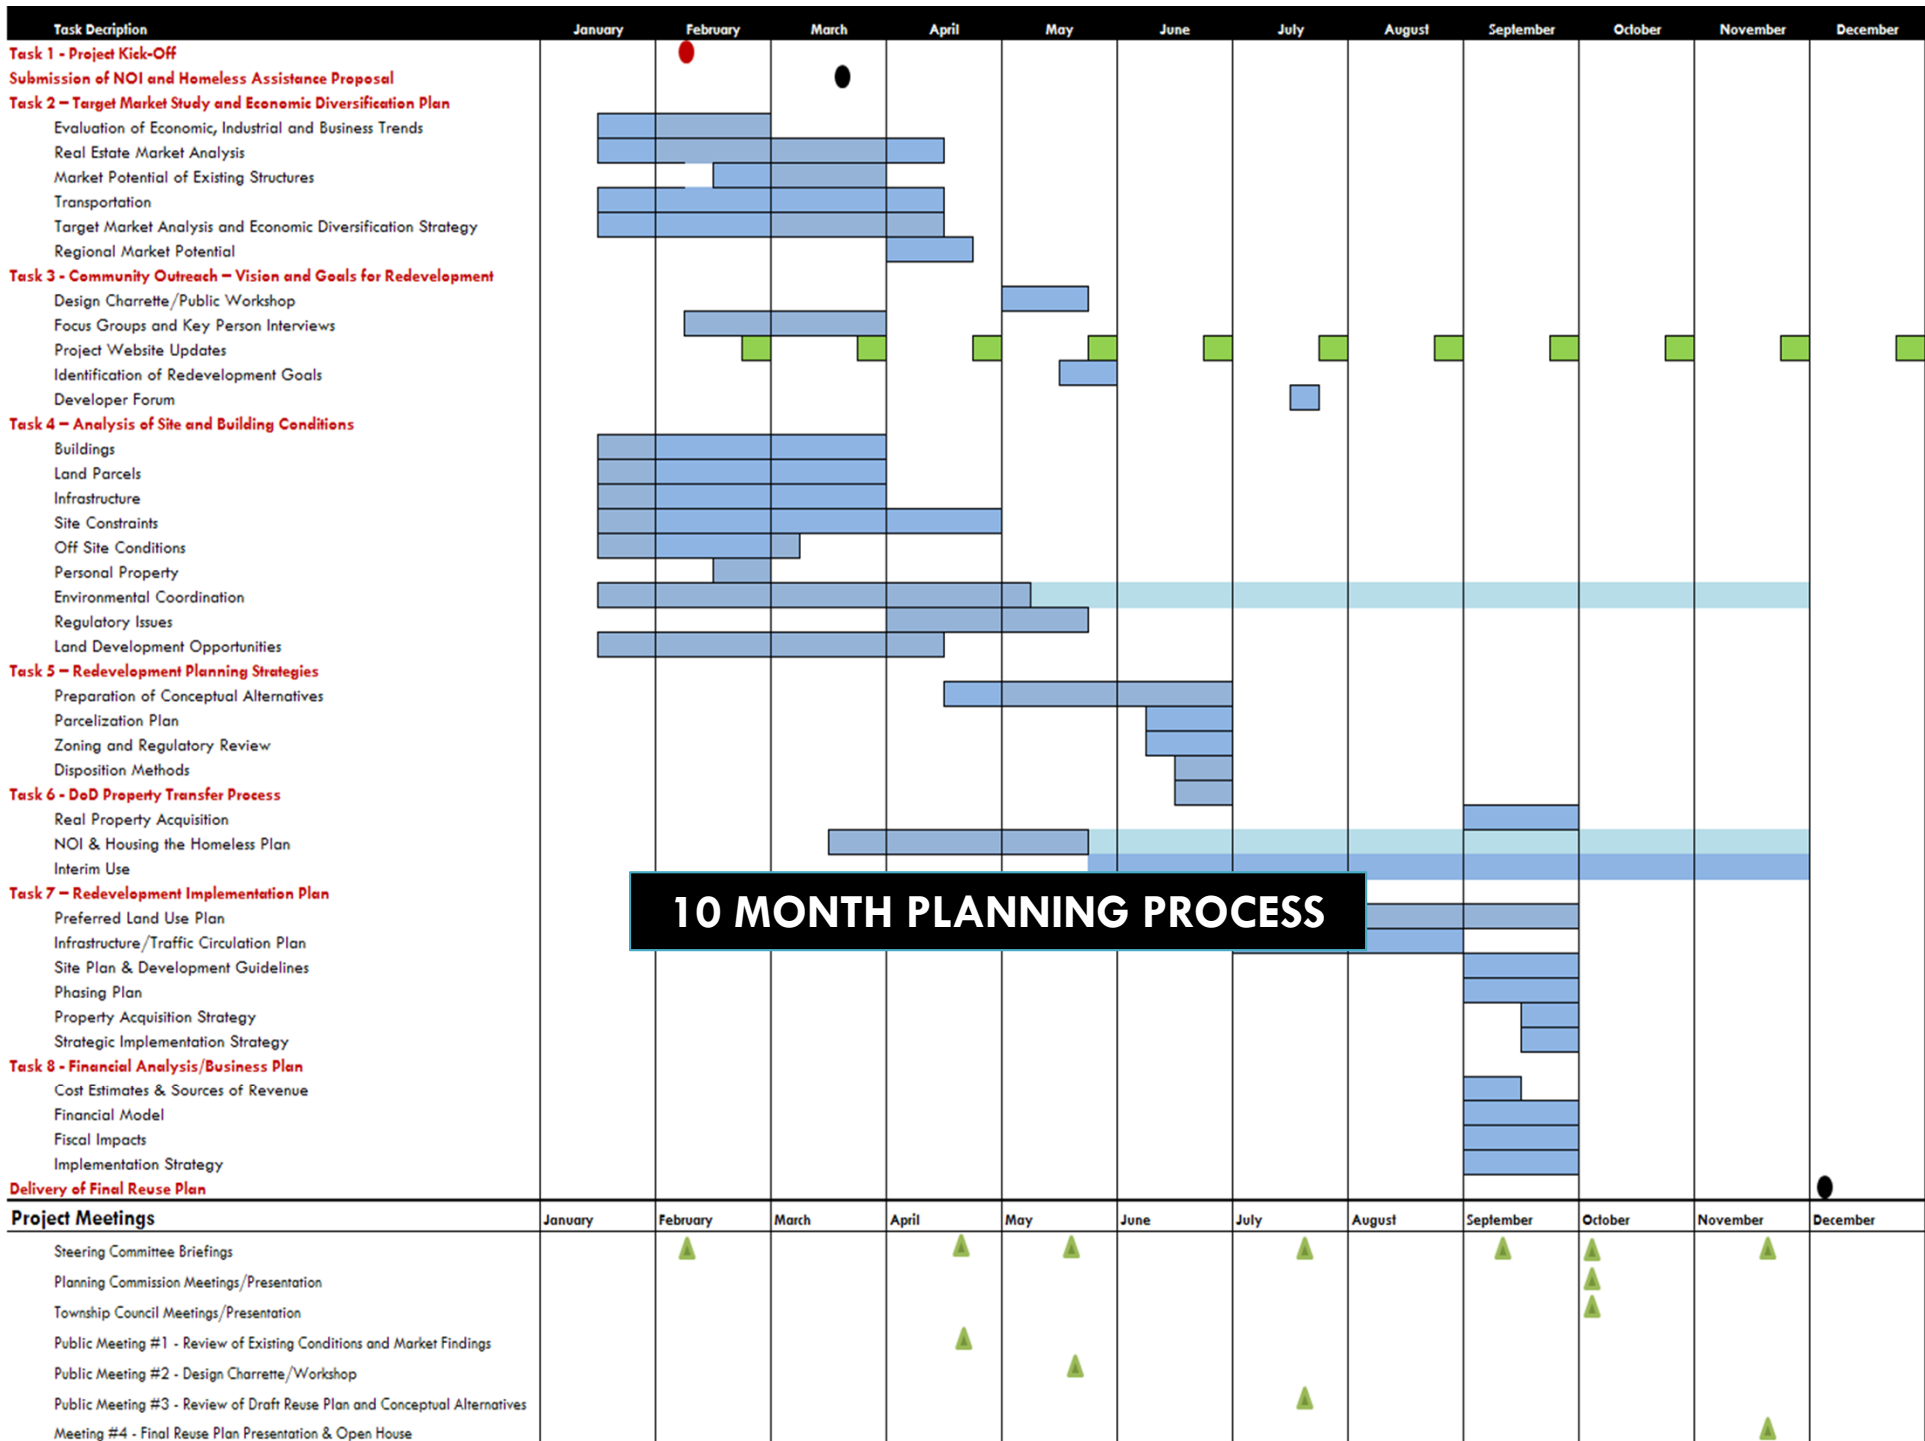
| Task Decription | January | February | March | April | May | June | July | August | September | October | November | December |
|---|---|---|---|---|---|---|---|---|---|---|---|---|

Task 1 - Project Kick-Off
Submission of NOI and Homeless Assistance Proposal
Task 2 – Target Market Study and Economic Diversification Plan
Evaluation of Economic, Industrial and Business Trends
Real Estate Market Analysis
Market Potential of Existing Structures
Transportation
Target Market Analysis and Economic Diversification Strategy
Regional Market Potential
Task 3 - Community Outreach – Vision and Goals for Redevelopment
Design Charrette/Public Workshop
Focus Groups and Key Person Interviews
Project Website Updates
Identification of Redevelopment Goals
Developer Forum
Task 4 – Analysis of Site and Building Conditions
Buildings
Land Parcels
Infrastructure
Site Constraints
Off Site Conditions
Personal Property
Environmental Coordination
Regulatory Issues
Land Development Opportunities
Task 5 – Redevelopment Planning Strategies
Preparation of Conceptual Alternatives
Parcelization Plan
Zoning and Regulatory Review
Disposition Methods
Task 6 - DoD Property Transfer Process
Real Property Acquisition
NOI & Housing the Homeless Plan
Interim Use
Task 7 – Redevelopment Implementation Plan
Preferred Land Use Plan
Infrastructure/Traffic Circulation Plan
Site Plan & Development Guidelines
Phasing Plan
Property Acquisition Strategy
Strategic Implementation Strategy
Task 8 - Financial Analysis/Business Plan
Cost Estimates & Sources of Revenue
Financial Model
Fiscal Impacts
Implementation Strategy
Delivery of Final Reuse Plan

10 MONTH PLANNING PROCESS

| Project Meetings | January | February | March | April | May | June | July | August | September | October | November | December |
|---|---|---|---|---|---|---|---|---|---|---|---|---|

Steering Committee Briefings
Planning Commission Meetings/Presentation
Township Council Meetings/Presentation
Public Meeting #1 - Review of Existing Conditions and Market Findings
Public Meeting #2 - Design Charrette/Workshop
Public Meeting #3 - Review of Draft Reuse Plan and Conceptual Alternatives
Meeting #4 - Final Reuse Plan Presentation & Open House